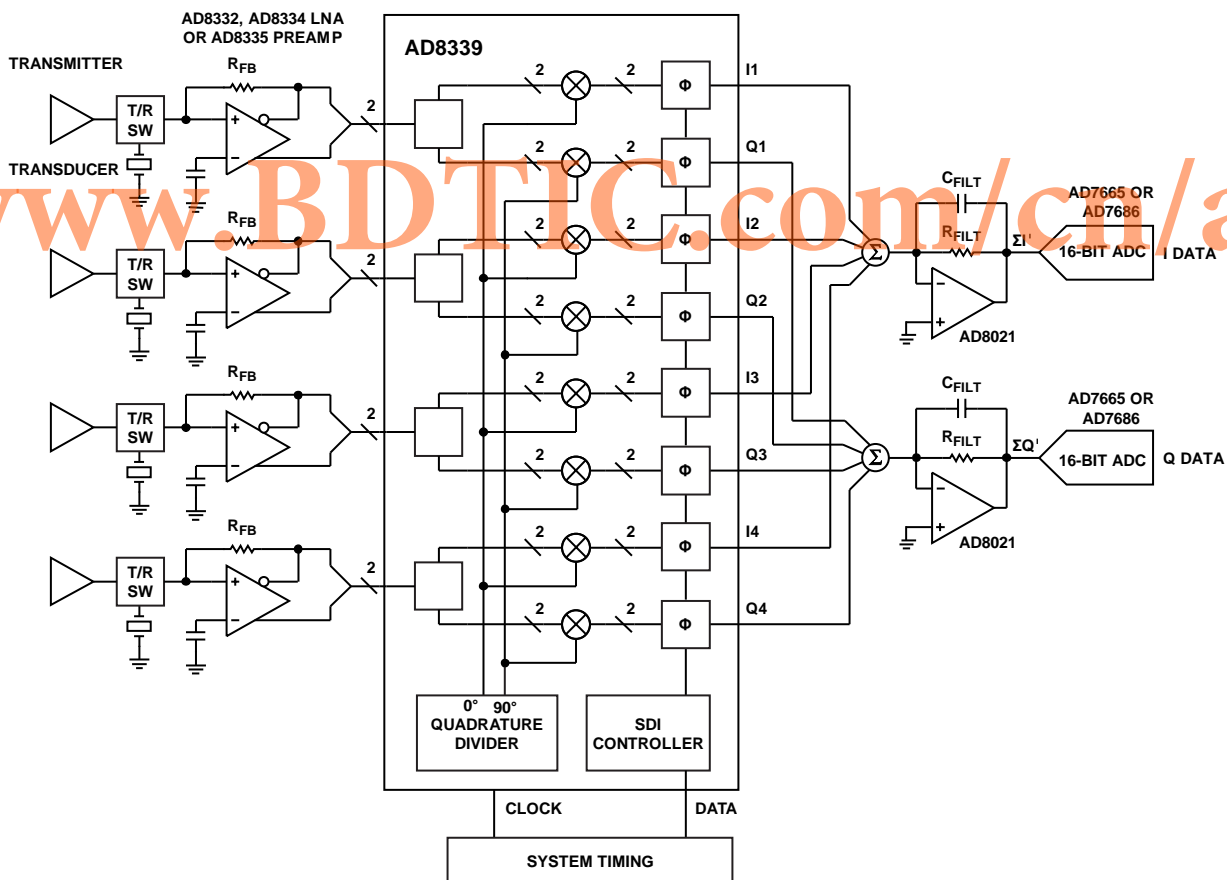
AD8332, AD8334 LNA OR AD8335 PREAMP

AD8339

TRANSMITTER

$R_{FB}$

T/R SW

TRANSDUCER

2

2

2

Φ

I1

2

2

Φ

Q1

www.BDTIC.com/cn/a

$C_{FILT}$

AD7665 OR AD7686

$R_{FB}$

T/R SW

2

2

2

Φ

I2

$R_{FILT}$

ΣI'

16-BIT ADC

I DATA

2

2

Φ

Q2

AD8021

$R_{FB}$

T/R SW

2

2

2

Φ

I3

$C_{FILT}$

AD7665 OR AD7686

$R_{FILT}$

2

2

Φ

Q3

ΣQ'

16-BIT ADC

Q DATA

AD8021

$R_{FB}$

T/R SW

2

2

2

Φ

I4

2

2

Φ

Q4

0° 90°
QUADRATURE DIVIDER

SDI CONTROLLER

CLOCK

DATA

SYSTEM TIMING